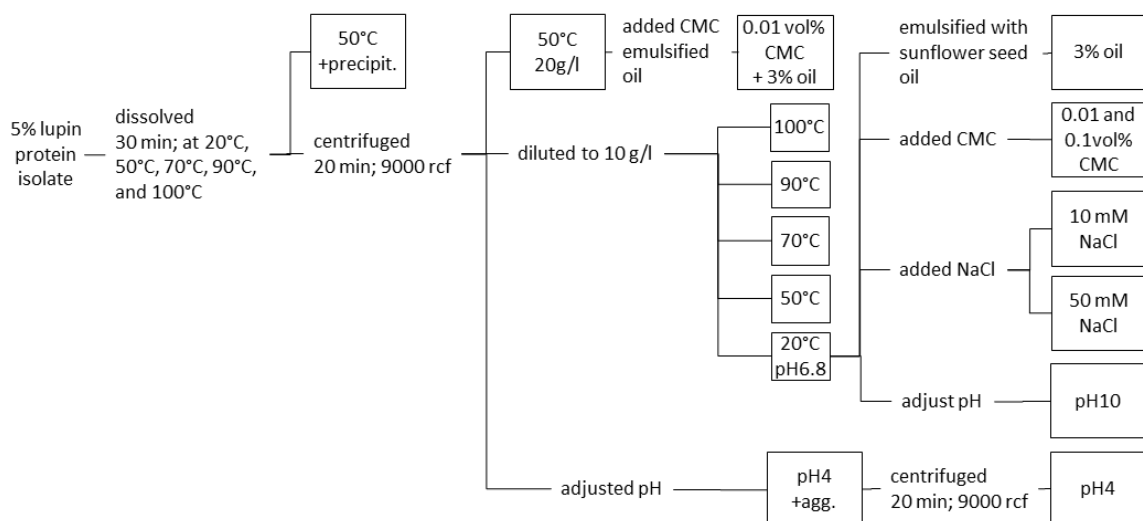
5% lupin protein isolate

dissolved 30 min; at 20°C, 50°C, 70°C, 90°C, and 100°C

50°C +precipit.

centrifuged 20 min; 9000 rcf

50°C 20g/l

added CMC emulsified oil

0.01 vol% CMC + 3% oil

diluted to 10 g/l

100°C

90°C

70°C

50°C

20°C pH6.8

emulsified with sunflower seed oil

3% oil

added CMC

0.01 and 0.1vol% CMC

added NaCl

10 mM NaCl

50 mM NaCl

adjust pH

pH10

adjusted pH

pH4 +agg.

centrifuged 20 min; 9000 rcf

pH4